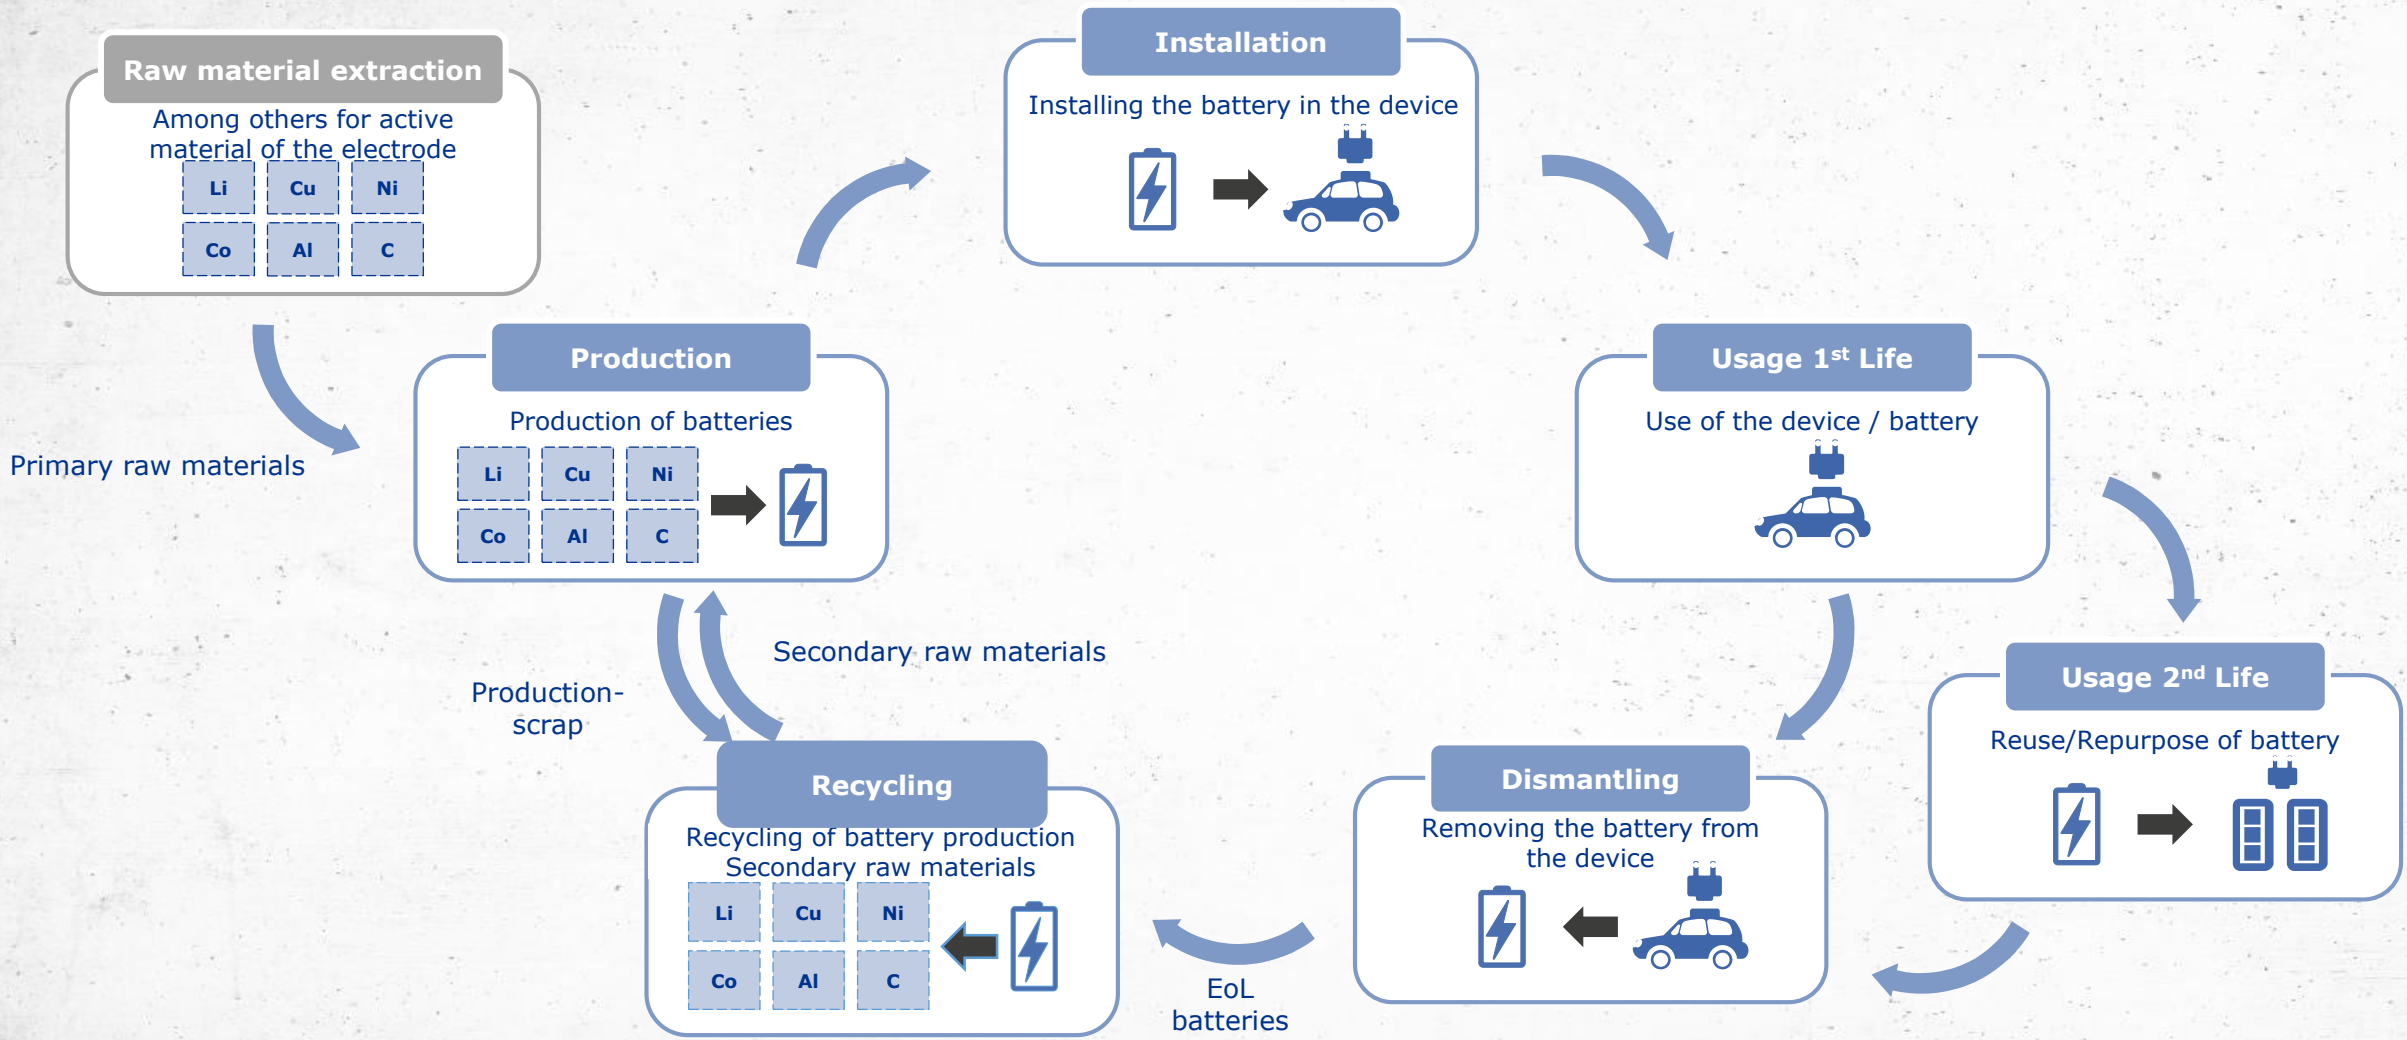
Raw material extraction

Among others for active material of the electrode

| Li | Cu | Ni |
|---|---|---|
| Co | Al | C |

Installation

Installing the battery in the device

Primary raw materials

Production

Production of batteries

| Li | Cu | Ni |
|---|---|---|
| Co | Al | C |

Usage 1$^{st}$ Life

Use of the device / battery

Secondary raw materials

Production-scrap

Usage 2$^{nd}$ Life

Reuse/Repurpose of battery

Recycling

Recycling of battery production Secondary raw materials

| Li | Cu | Ni |
|---|---|---|
| Co | Al | C |

Dismantling

Removing the battery from the device

EoL batteries